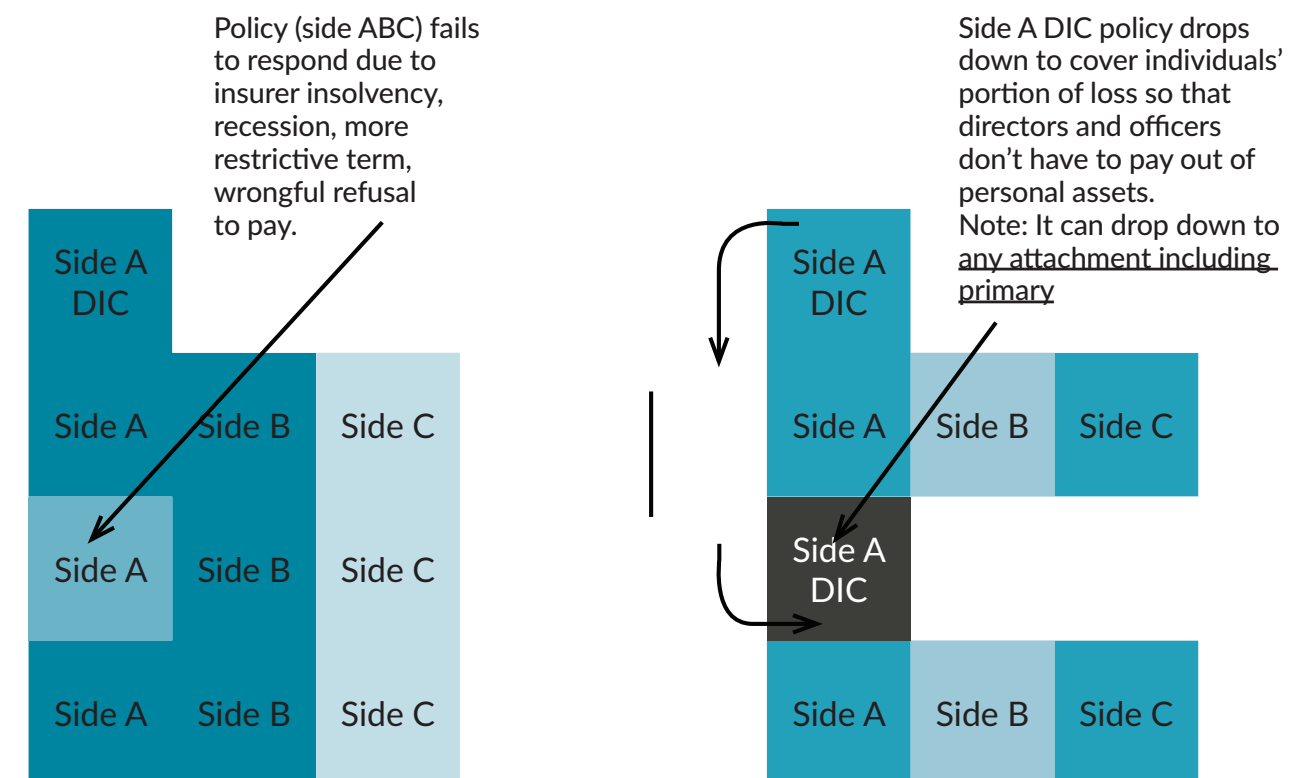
Policy (side ABC) fails to respond due to insurer insolvency, recession, more restrictive term, wrongful refusal to pay.

Side A DIC

Side A

Side B

Side C

Side A

Side B

Side C

Side A

Side B

Side C

Side A DIC policy drops down to cover individuals' portion of loss so that directors and officers don't have to pay out of personal assets.
Note: It can drop down to any attachment including primary

Side A DIC

Side A

Side B

Side C

Side A DIC

Side A

Side B

Side C